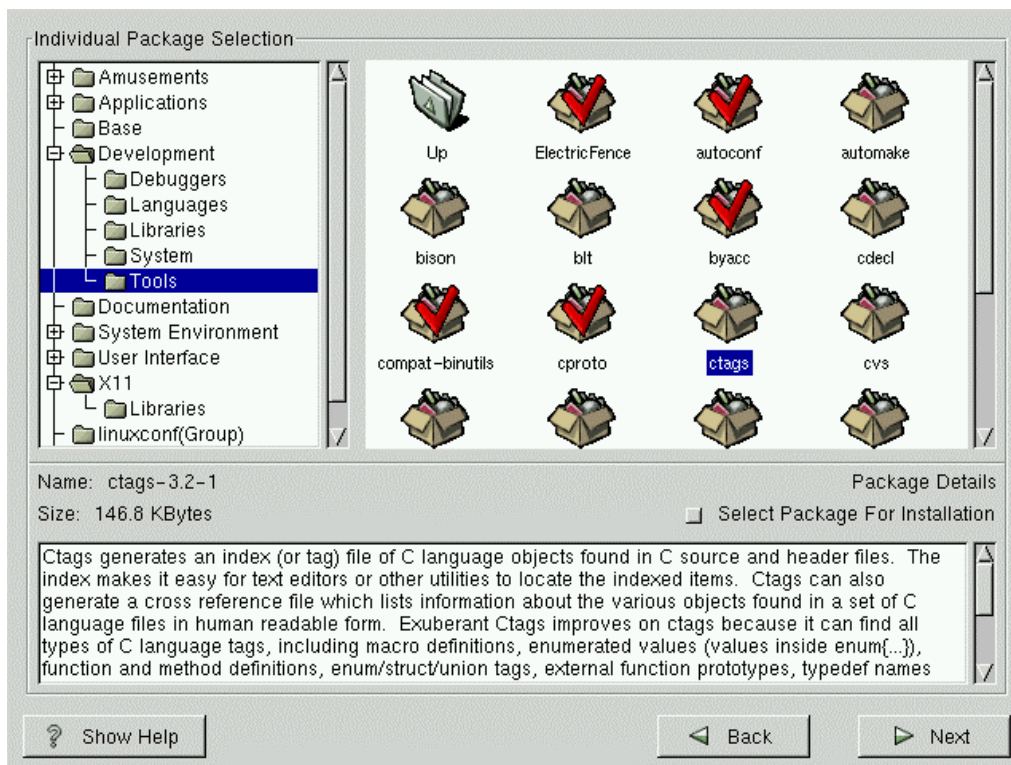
Individual Package Selection

Amusements
Applications
Base
Development
Debuggers
Languages
Libraries
System
Tools
Documentation
System Environment
User Interface
X11
Libraries
linuxconf(Group)

Up
ElectricFence
autoconf
automake
bison
blt
byacc
cdecl
compat-binutils
cproto
ctags
cvs

Name: ctags-3.2-1
Package Details
Size: 146.8 KBytes
Select Package For Installation

Ctags generates an index (or tag) file of C language objects found in C source and header files. The index makes it easy for text editors or other utilities to locate the indexed items. Ctags can also generate a cross reference file which lists information about the various objects found in a set of C language files in human readable form. Exuberant Ctags improves on ctags because it can find all types of C language tags, including macro definitions, enumerated values (values inside enum{...}), function and method definitions, enum/struct/union tags, external function prototypes, typedef names

Show Help
Back
Next